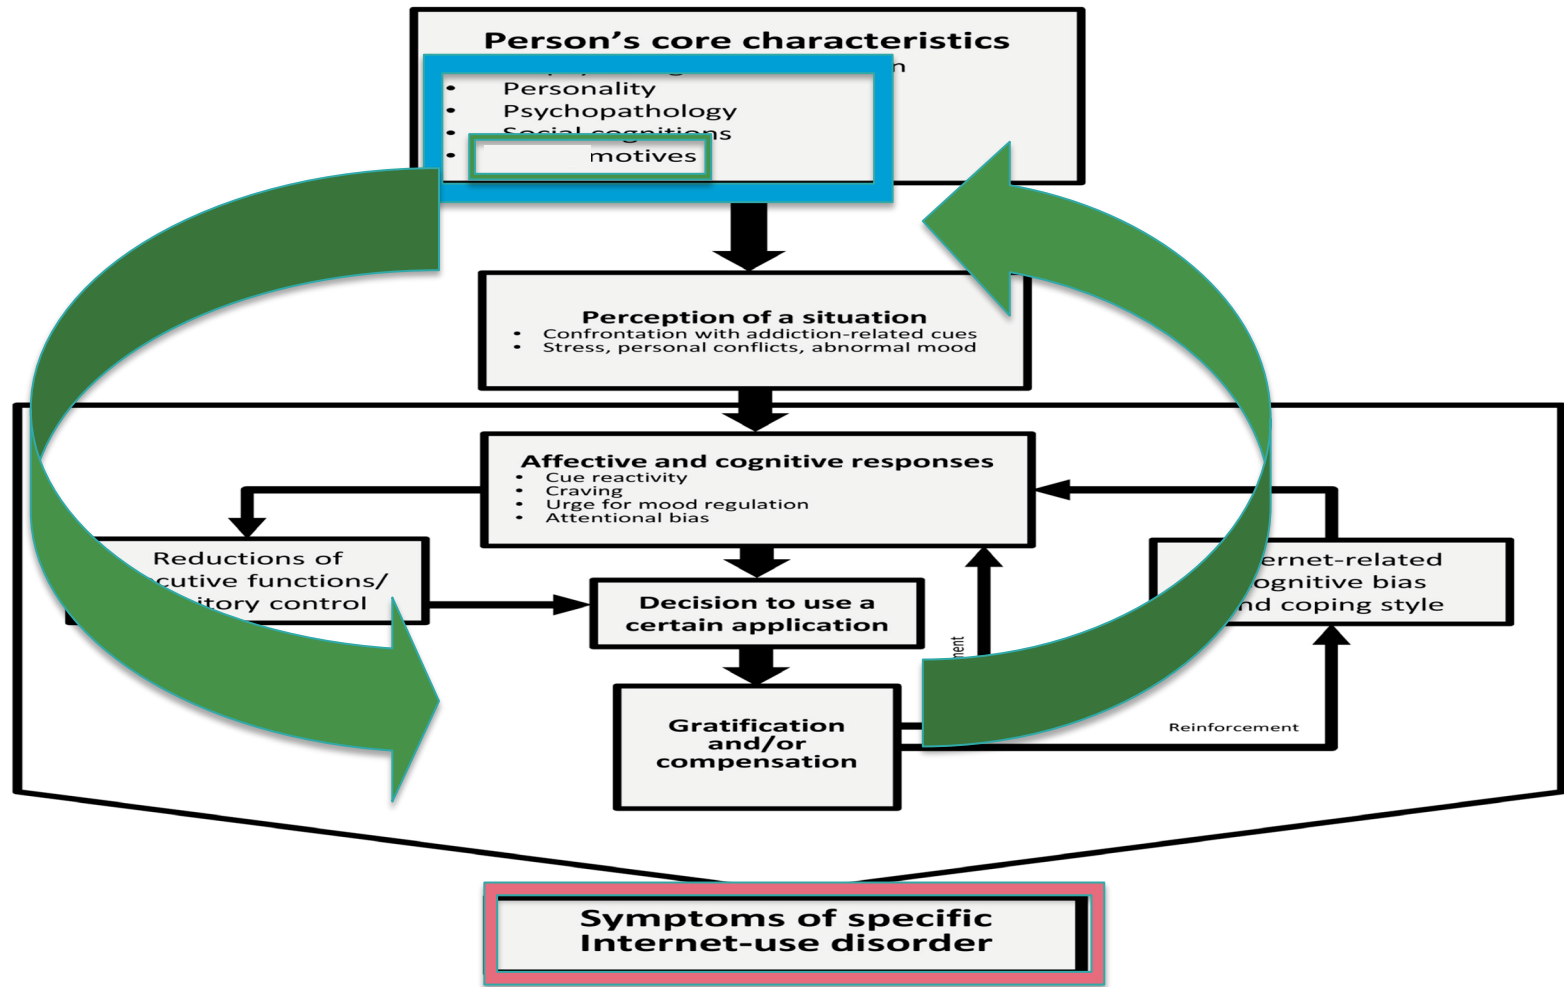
Person's core characteristics

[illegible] n

• Personality
• Psychopathology
• Social cognitions
• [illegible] motives

Perception of a situation
• Confrontation with addiction-related cues
• Stress, personal conflicts, abnormal mood

Affective and cognitive responses
• Cue reactivity
• Craving
• Urge for mood regulation
• Attentional bias

Reductions of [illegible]cutive functions/ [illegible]itory control

Decision to use a certain application

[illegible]ernet-related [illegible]ognitive bias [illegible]nd coping style

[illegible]ment

Gratification and/or compensation

Reinforcement

Symptoms of specific Internet-use disorder